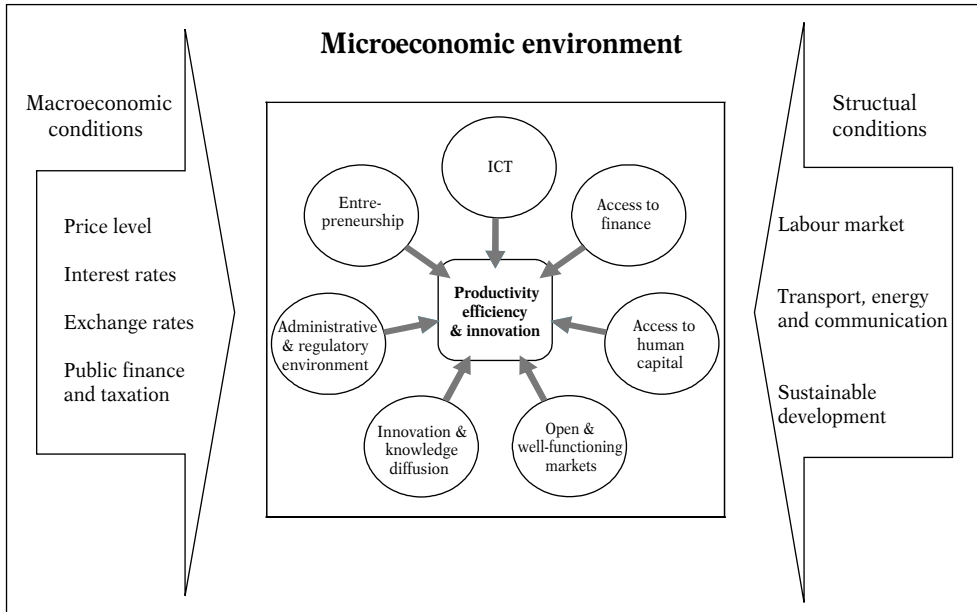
Microeconomic environment

Macroeconomic conditions

Price level

Interest rates

Exchange rates

Public finance and taxation

ICT

Entrepreneurship

Access to finance

Productivity efficiency & innovation

Administrative & regulatory environment

Access to human capital

Innovation & knowledge diffusion

Open & well-functioning markets

Structural conditions

Labour market

Transport, energy and communication

Sustainable development